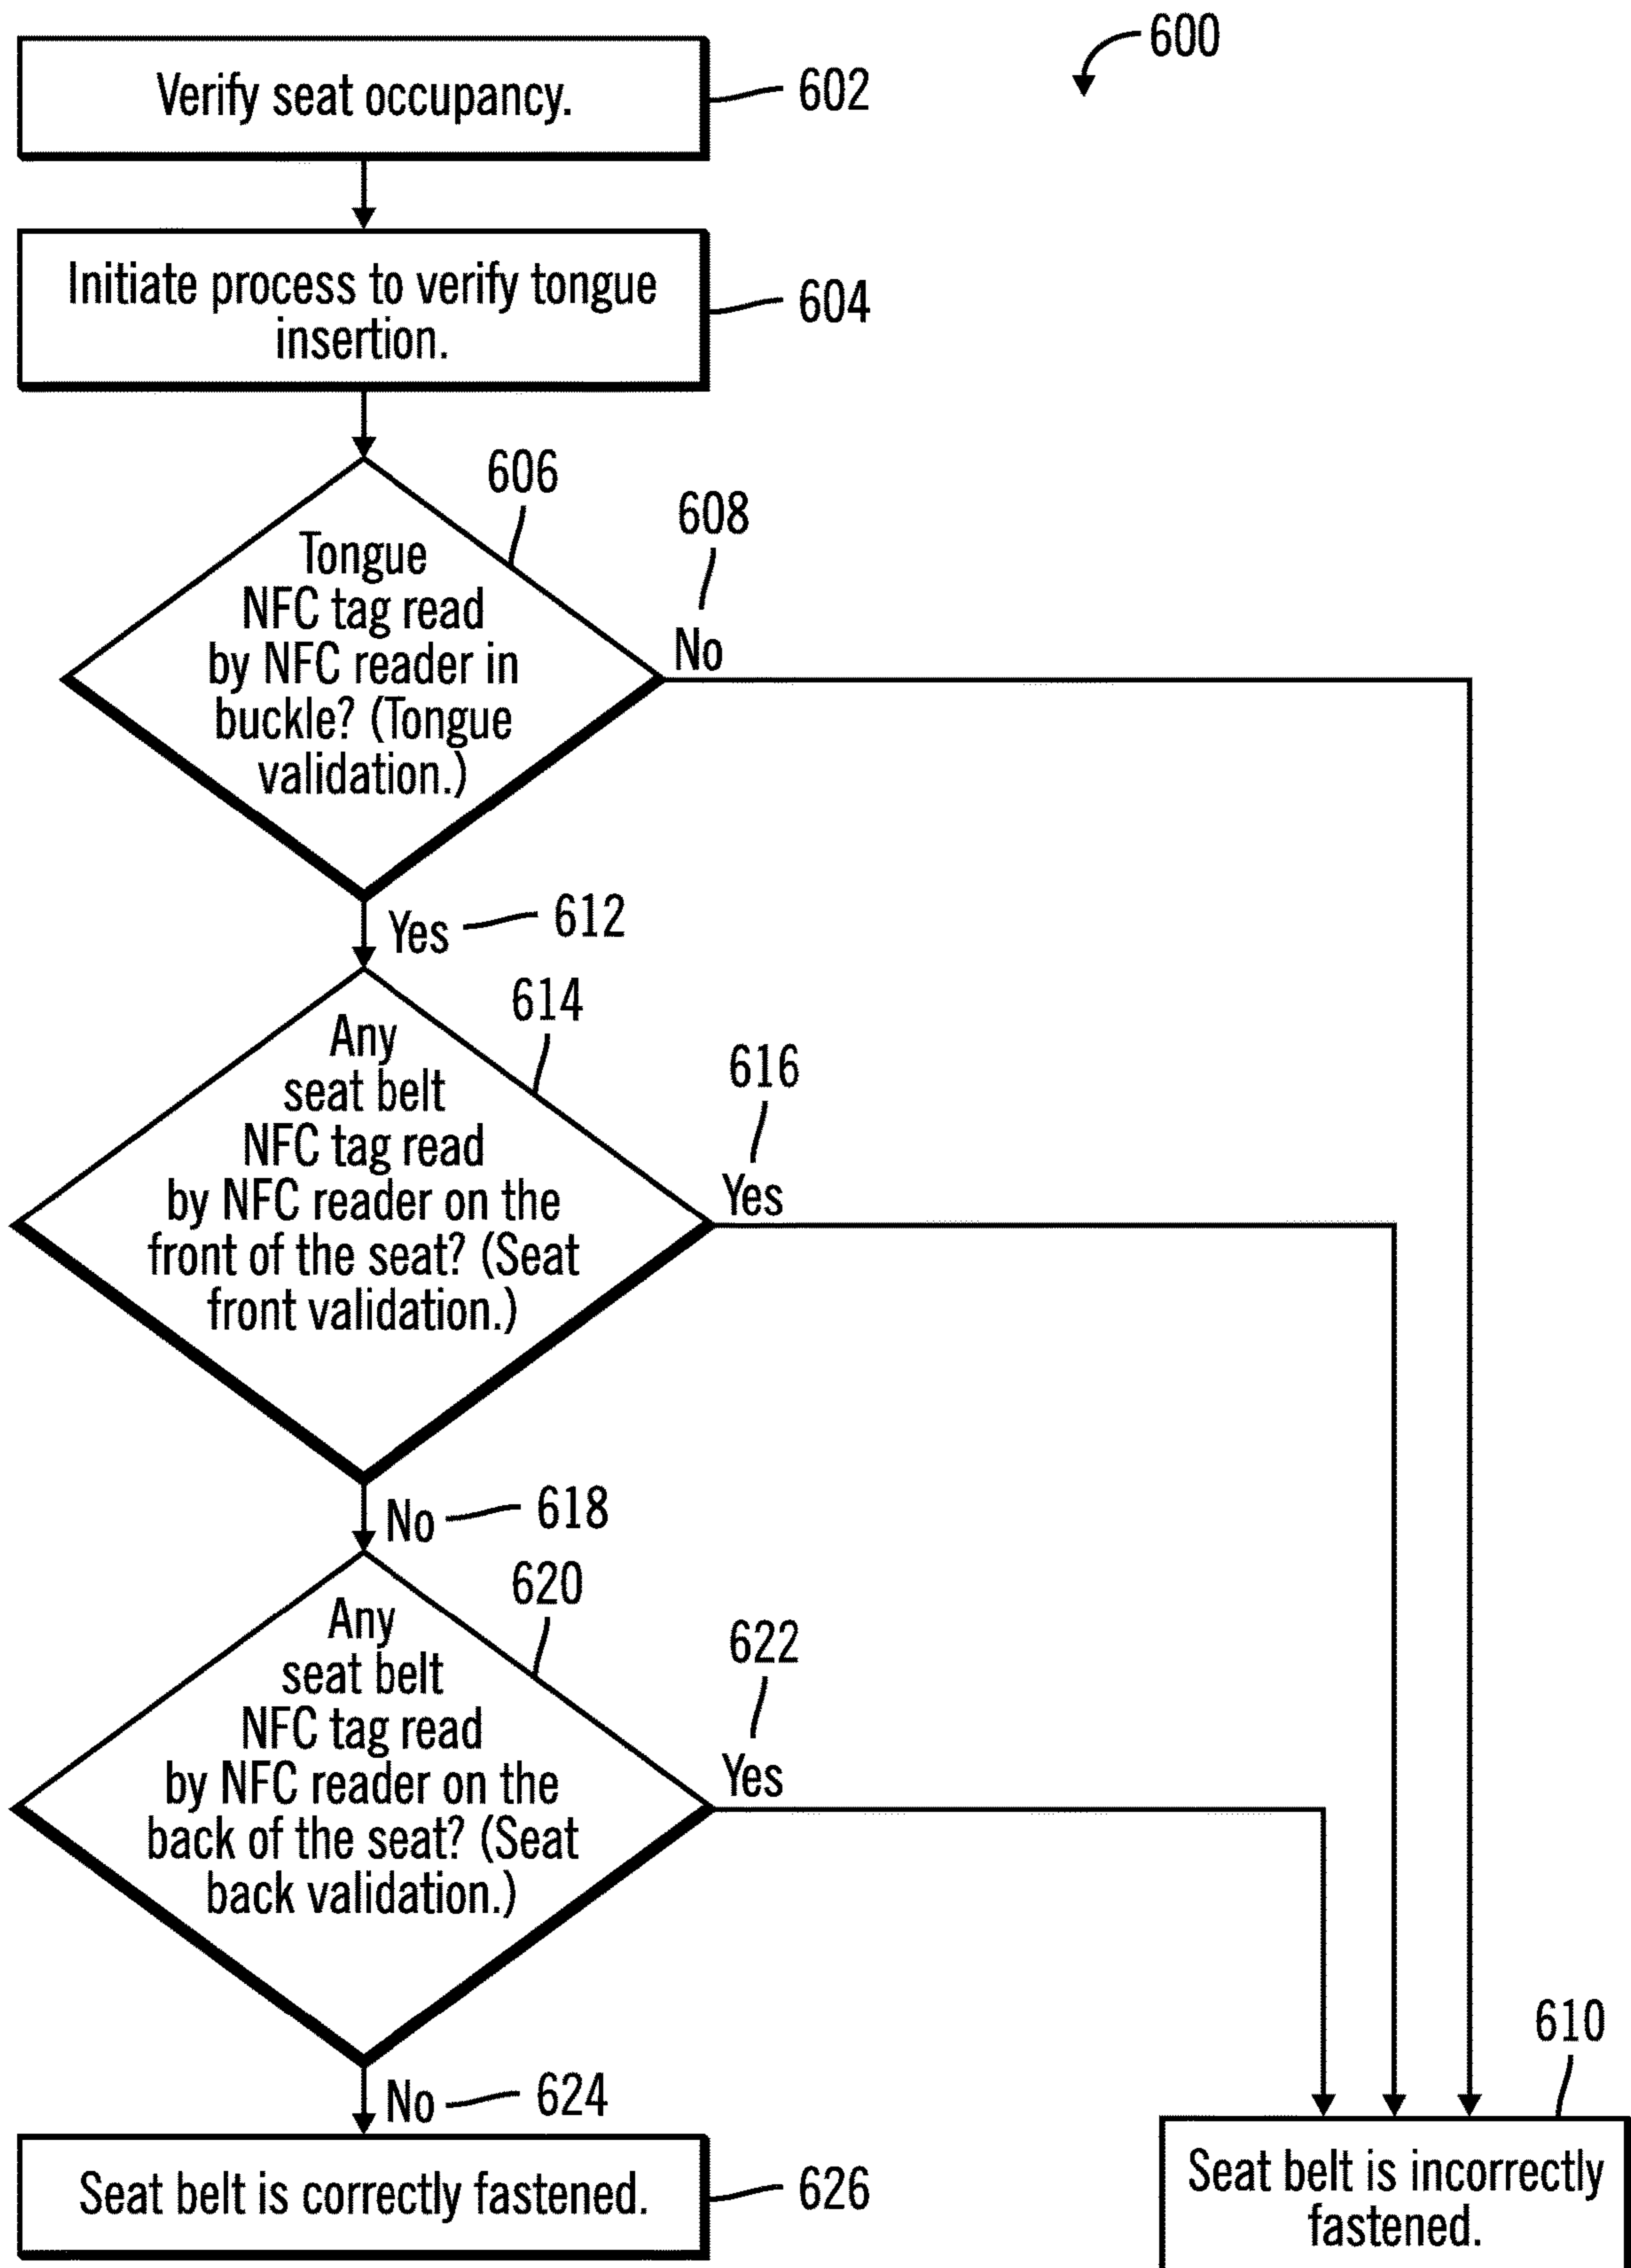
600

Verify seat occupancy.
602

Initiate process to verify tongue insertion.
604

606
Tongue NFC tag read by NFC reader in buckle? (Tongue validation.)

608
No

Yes
612

614
Any seat belt NFC tag read by NFC reader on the front of the seat? (Seat front validation.)

616
Yes

No
618

620
Any seat belt NFC tag read by NFC reader on the back of the seat? (Seat back validation.)

622
Yes

No
624

Seat belt is correctly fastened.
626

610
Seat belt is incorrectly fastened.